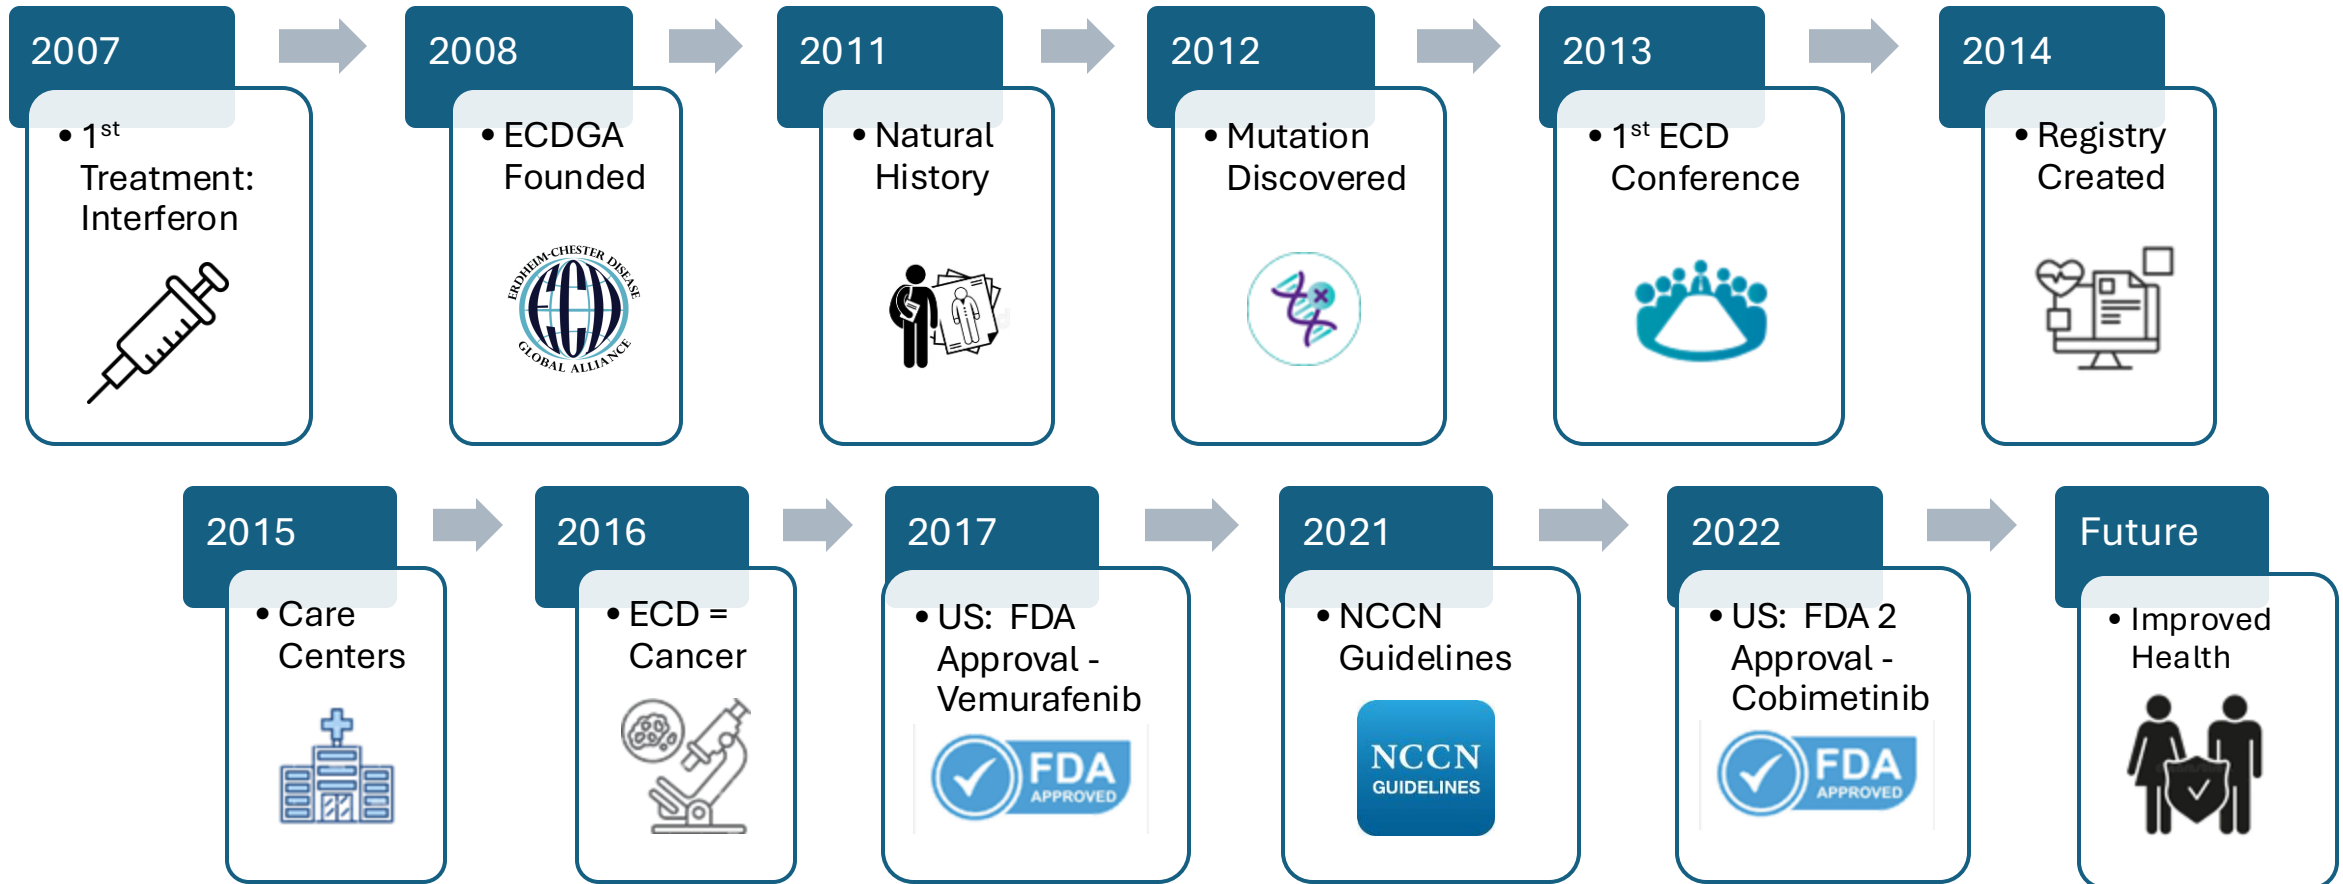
2007

• 1$^{st}$ Treatment: Interferon

2008

• ECDGA Founded

ERDHEIM-CHESTER DISEASE ECD GLOBAL ALLIANCE

2011

• Natural History

2012

• Mutation Discovered

2013

• 1$^{st}$ ECD Conference

2014

• Registry Created

2015

• Care Centers

2016

• ECD = Cancer

2017

• US: FDA Approval - Vemurafenib

FDA APPROVED

2021

• NCCN Guidelines

NCCN GUIDELINES

2022

• US: FDA 2 Approval - Cobimetinib

FDA APPROVED

Future

• Improved Health